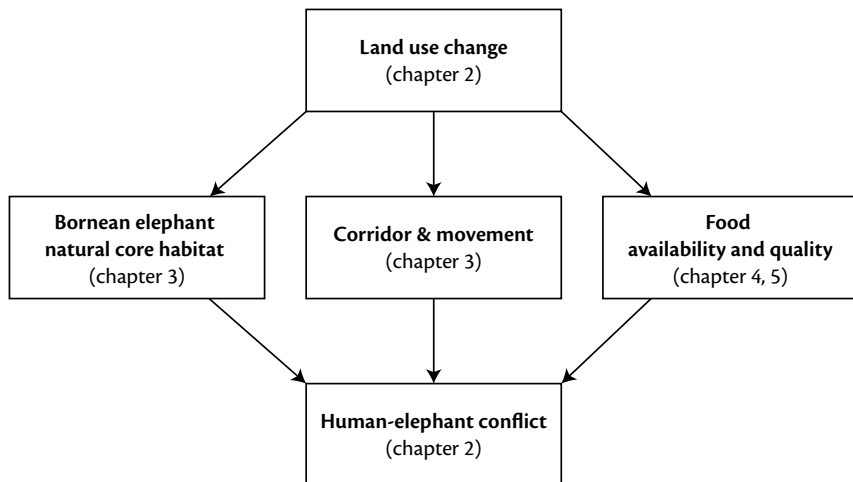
**Land use change**
(chapter 2)

**Bornean elephant natural core habitat**
(chapter 3)

**Corridor & movement**
(chapter 3)

**Food availability and quality**
(chapter 4, 5)

**Human-elephant conflict**
(chapter 2)